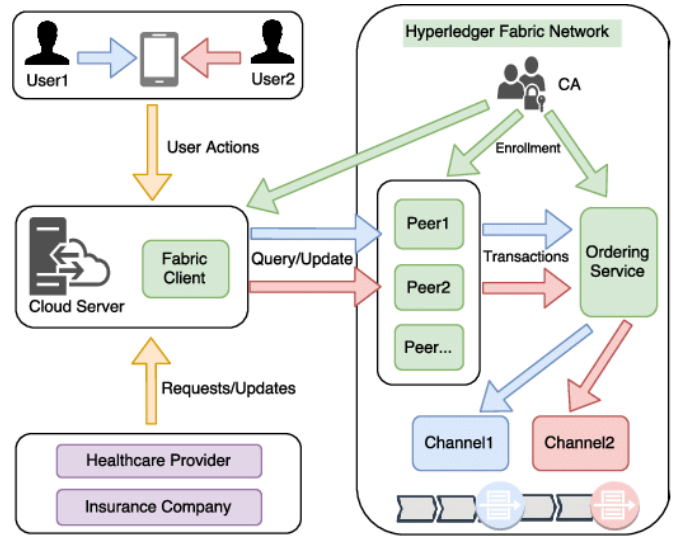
User1

User2

User Actions

Cloud Server

Fabric Client

Query/Update

Requests/Updates

Healthcare Provider

Insurance Company

Hyperledger Fabric Network

CA

Enrollment

Peer1

Peer2

Peer...

Transactions

Ordering Service

Channel1

Channel2